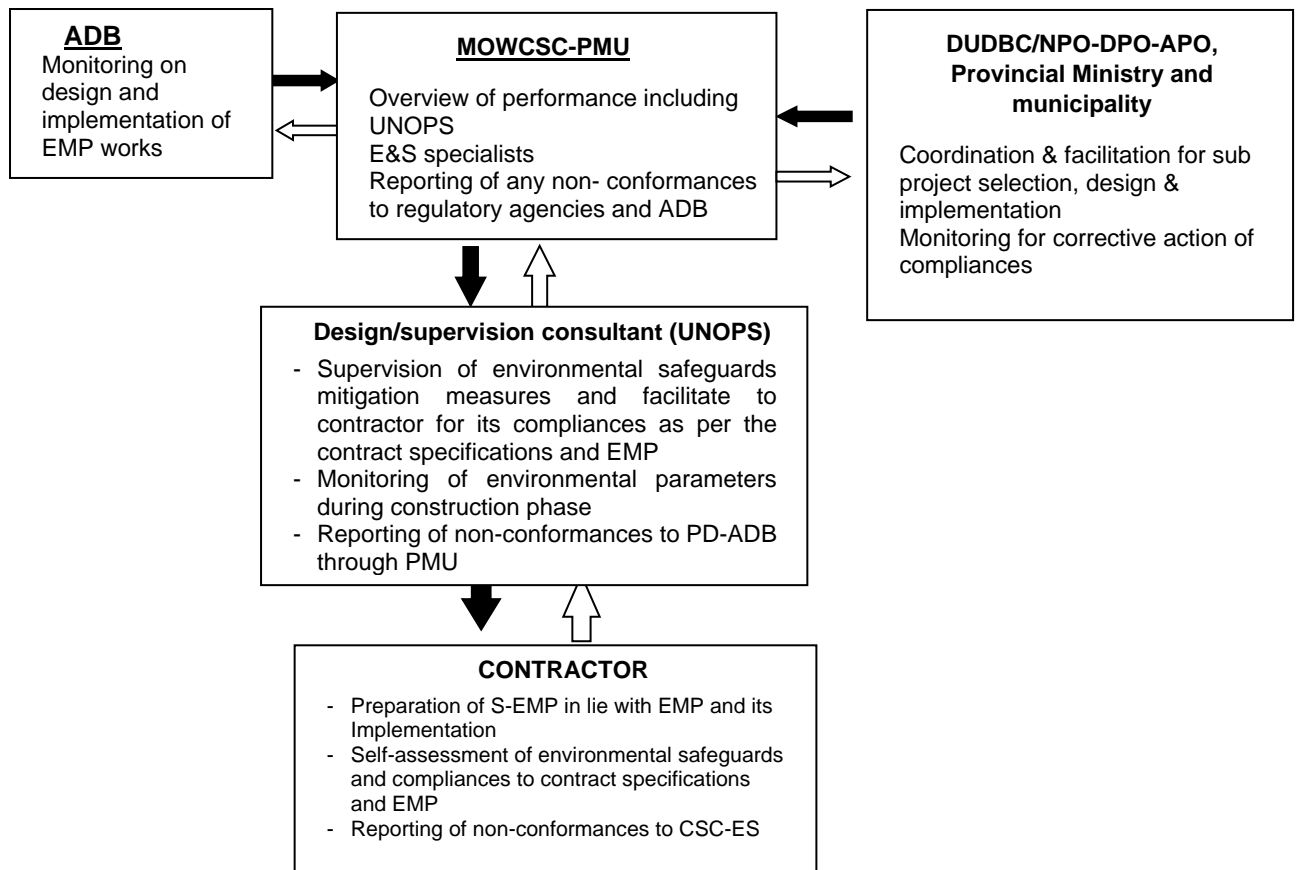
ADB
Monitoring on design and implementation of EMP works

MOWCSC-PMU
Overview of performance including UNOPS
E&S specialists
Reporting of any non- conformances to regulatory agencies and ADB

DUDBC/NPO-DPO-APO, Provincial Ministry and municipality
Coordination & facilitation for sub project selection, design & implementation
Monitoring for corrective action of compliances

Design/supervision consultant (UNOPS)
- Supervision of environmental safeguards mitigation measures and facilitate to contractor for its compliances as per the contract specifications and EMP
- Monitoring of environmental parameters during construction phase
- Reporting of non-conformances to PD-ADB through PMU

CONTRACTOR
- Preparation of S-EMP in lie with EMP and its Implementation
- Self-assessment of environmental safeguards and compliances to contract specifications and EMP
- Reporting of non-conformances to CSC-ES